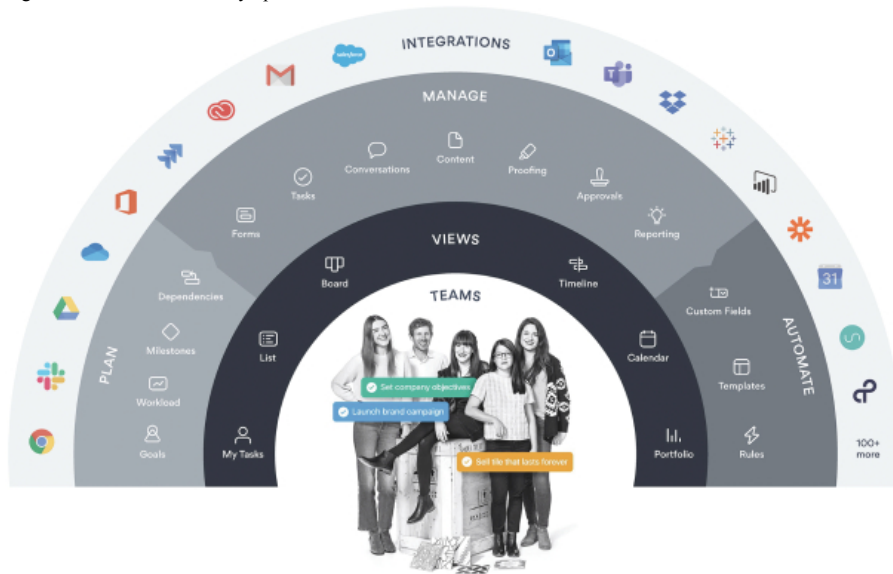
INTEGRATIONS

MANAGE

Tasks
Conversations
Content
Proofing
Approvals
Reporting
Forms

PLAN

Dependencies
Milestones
Workload
Goals

VIEWS

Board
Timeline
List
Calendar
My Tasks
Portfolio

TEAMS

Set company objectives
Launch brand campaign
Sell tile that lasts forever

AUTOMATE

Custom Fields
Templates
Rules

100+ more